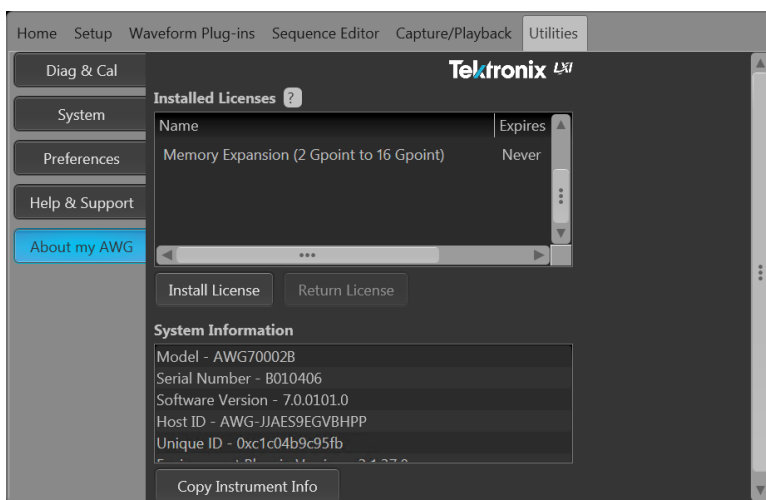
Home Setup Waveform Plug-ins Sequence Editor Capture/Playback Utilities

Diag & Cal

System

Preferences

Help & Support

About my AWG

Tektronix LXI

Installed Licenses ?

| Name | Expires |
|---|---|
| Memory Expansion (2 Gpoint to 16 Gpoint) | Never |

Install License Return License

System Information

Model - AWG70002B
Serial Number - B010406
Software Version - 7.0.0101.0
Host ID - AWG-JJAES9EGVBHPP
Unique ID - 0xc1c04b9c95fb
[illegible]

Copy Instrument Info